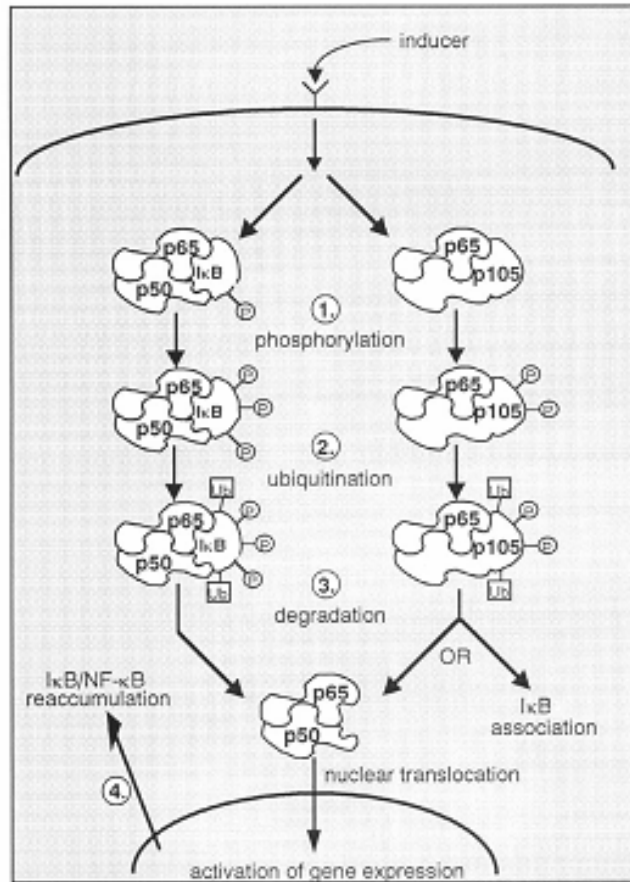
inducer

p65
IκB
p50
P

p65
p105

1.
phosphorylation

p65
IκB
p50
P
P
P

p65
p105
P
P

2.
ubiquitination

Ub
p65
IκB
p50
Ub
P
P
P

Ub
p65
p105
Ub
P
P

3.
degradation

OR

IκB/NF-κB reaccumulation

p65
p50

IκB association

nuclear translocation

4.

activation of gene expression